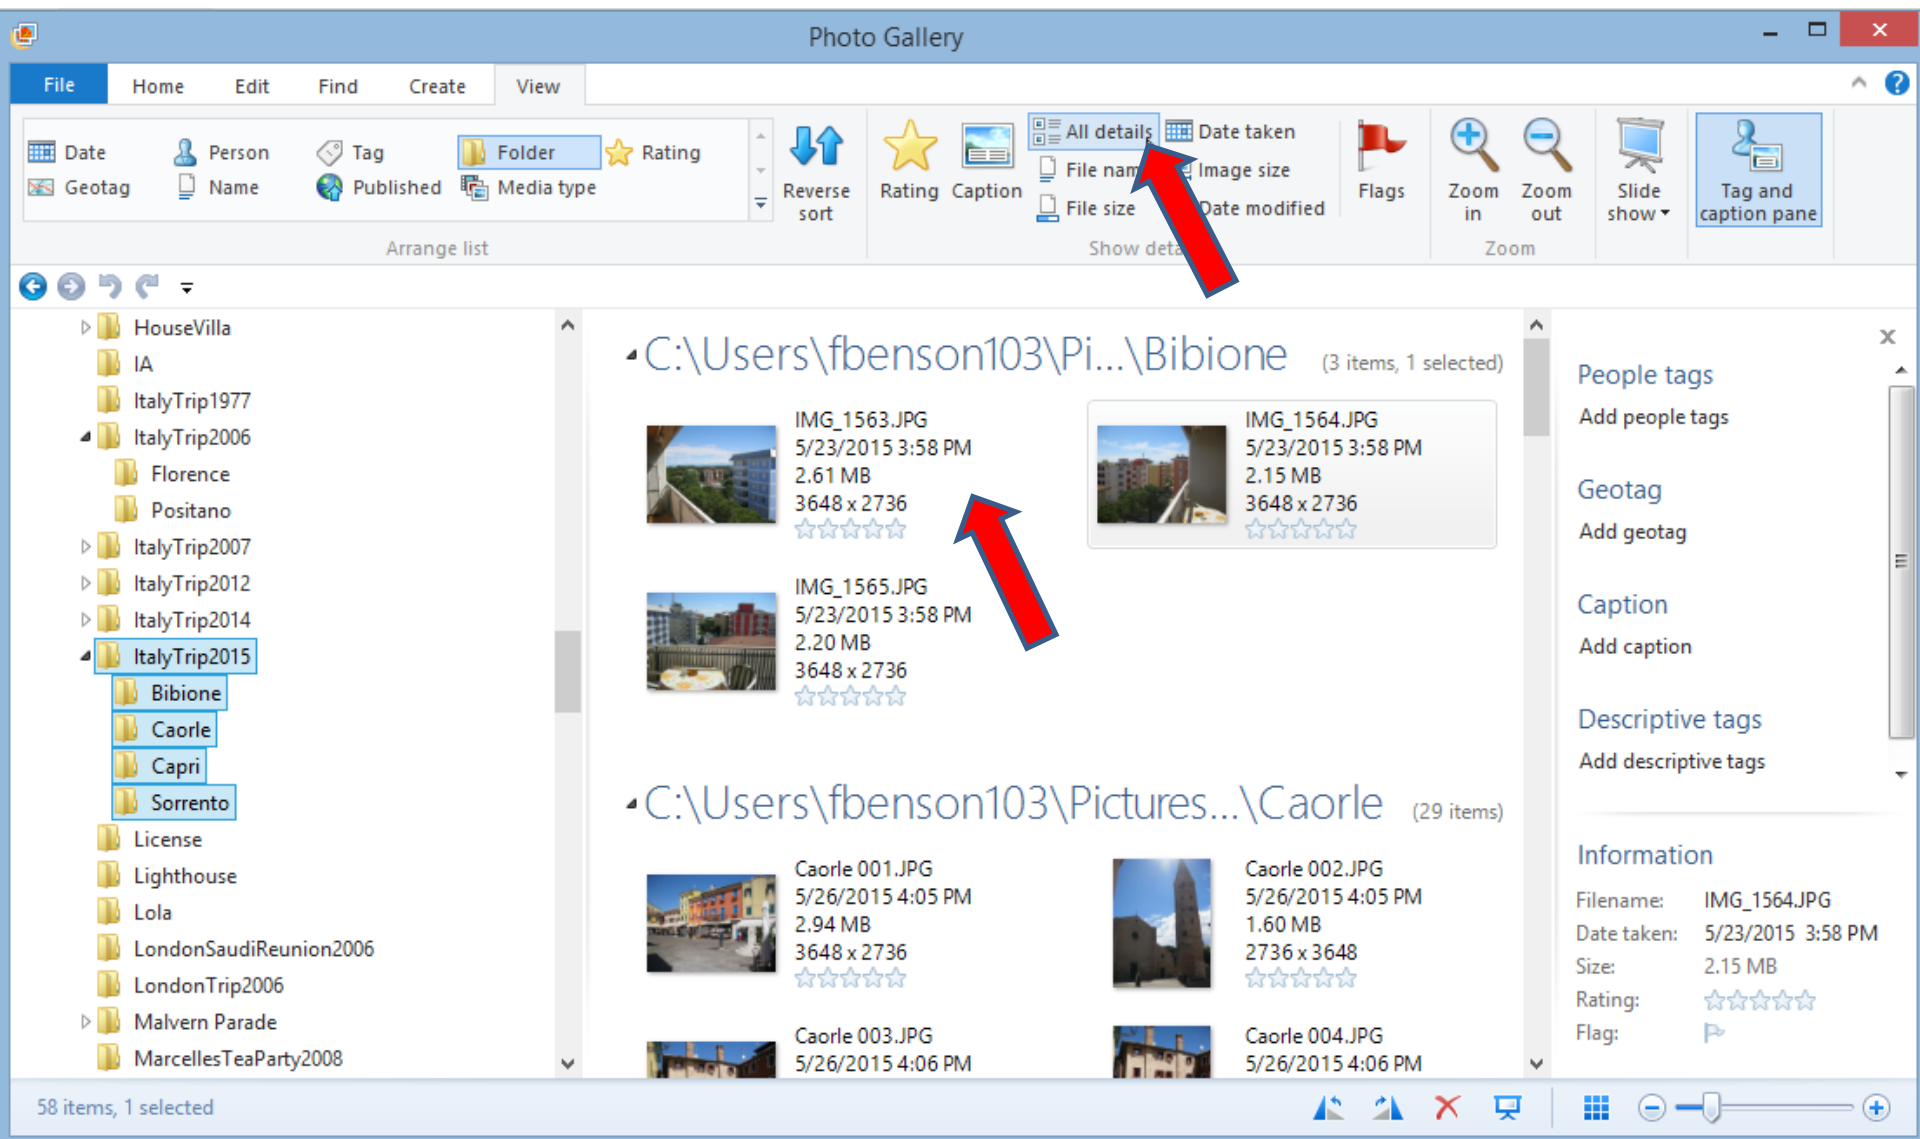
Photo Gallery

File Home Edit Find Create View

Date
Geotag
Person
Name
Tag
Published
Folder
Media type
Rating
Arrange list

Reverse sort

Rating Caption
All details
File nam
File size
Date taken
Image size
Date modified
Show deta

Flags

Zoom in
Zoom out
Zoom

Slide show

Tag and caption pane

HouseVilla
IA
ItalyTrip1977
ItalyTrip2006
Florence
Positano
ItalyTrip2007
ItalyTrip2012
ItalyTrip2014
ItalyTrip2015
Bibione
Caorle
Capri
Sorrento
License
Lighthouse
Lola
LondonSaudiReunion2006
LondonTrip2006
Malvern Parade
MarcellesTeaParty2008

C:\Users\fbenson103\Pi...\Bibione (3 items, 1 selected)

IMG_1563.JPG
5/23/2015 3:58 PM
2.61 MB
3648 x 2736

IMG_1564.JPG
5/23/2015 3:58 PM
2.15 MB
3648 x 2736

IMG_1565.JPG
5/23/2015 3:58 PM
2.20 MB
3648 x 2736

C:\Users\fbenson103\Pictures...\Caorle (29 items)

Caorle 001.JPG
5/26/2015 4:05 PM
2.94 MB
3648 x 2736

Caorle 002.JPG
5/26/2015 4:05 PM
1.60 MB
2736 x 3648

Caorle 003.JPG
5/26/2015 4:06 PM

Caorle 004.JPG
5/26/2015 4:06 PM

People tags
Add people tags

Geotag
Add geotag

Caption
Add caption

Descriptive tags
Add descriptive tags

Information
Filename: IMG_1564.JPG
Date taken: 5/23/2015 3:58 PM
Size: 2.15 MB
Rating:
Flag:

58 items, 1 selected